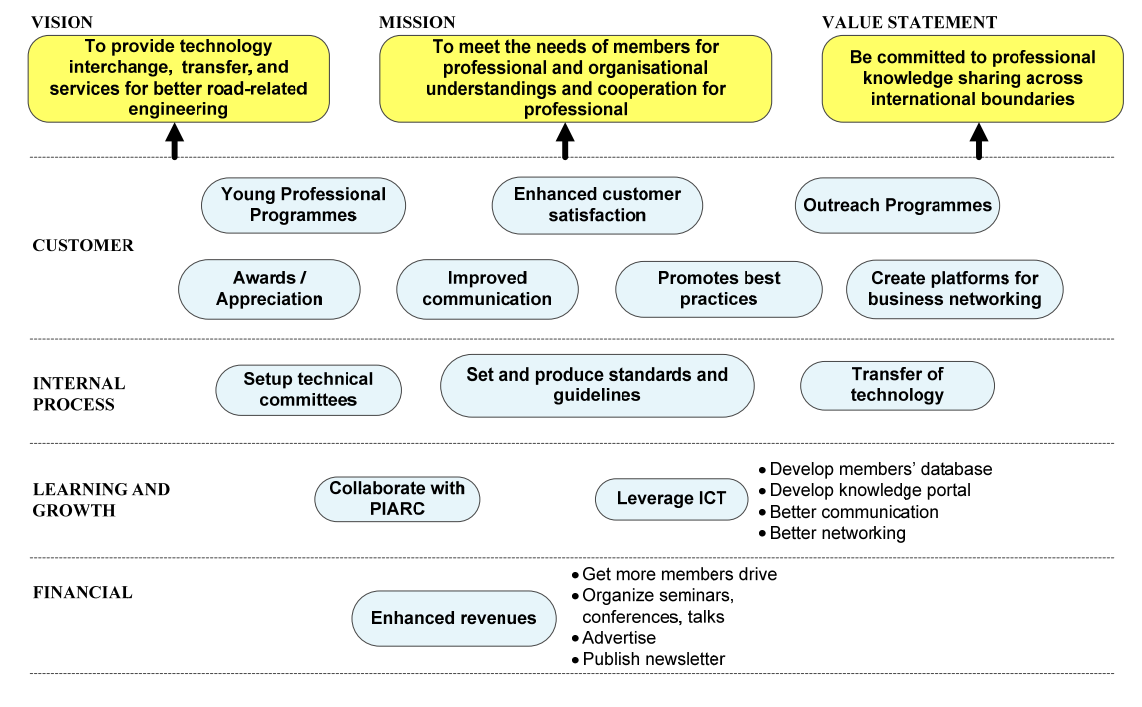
VISION

To provide technology interchange, transfer, and services for better road-related engineering

MISSION

To meet the needs of members for professional and organisational understandings and cooperation for professional

VALUE STATEMENT

Be committed to professional knowledge sharing across international boundaries

CUSTOMER

Young Professional Programmes

Enhanced customer satisfaction

Outreach Programmes

Awards / Appreciation

Improved communication

Promotes best practices

Create platforms for business networking

INTERNAL PROCESS

Setup technical committees

Set and produce standards and guidelines

Transfer of technology

LEARNING AND GROWTH

Collaborate with PIARC

Leverage ICT

• Develop members' database
• Develop knowledge portal
• Better communication
• Better networking

FINANCIAL

Enhanced revenues

• Get more members drive
• Organize seminars, conferences, talks
• Advertise
• Publish newsletter